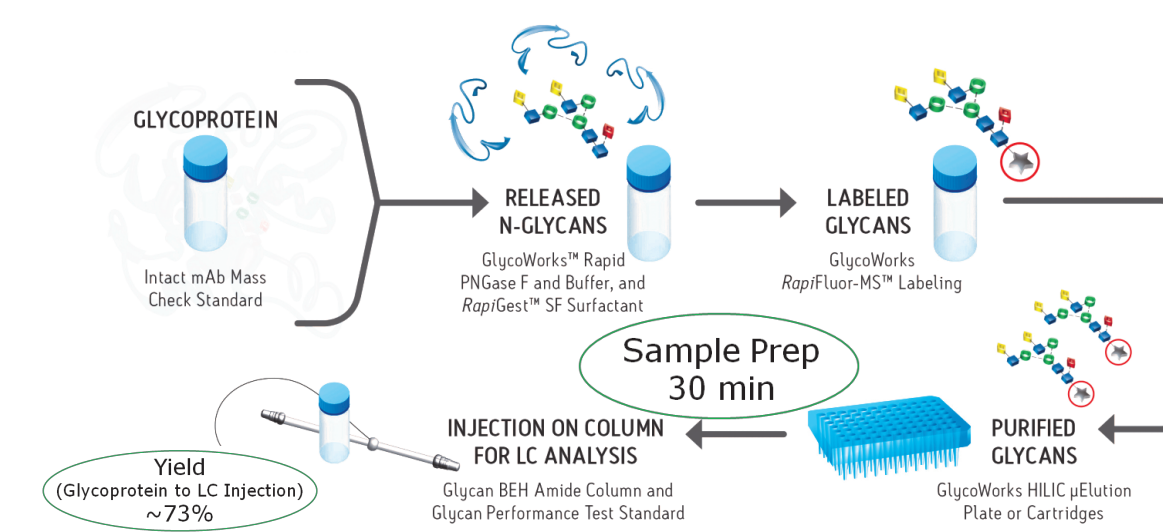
GLYCOPROTEIN

Intact mAb Mass Check Standard

RELEASED N-GLYCANS

GlycoWorks™ Rapid PNGase F and Buffer, and *Rapi*Gest™ SF Surfactant

LABELED GLYCANS

GlycoWorks *Rapi*Fluor-MS™ Labeling

Sample Prep 30 min

PURIFIED GLYCANS

GlycoWorks HILIC µElution Plate or Cartridges

INJECTION ON COLUMN FOR LC ANALYSIS

Glycan BEH Amide Column and Glycan Performance Test Standard

Yield (Glycoprotein to LC Injection) ~73%